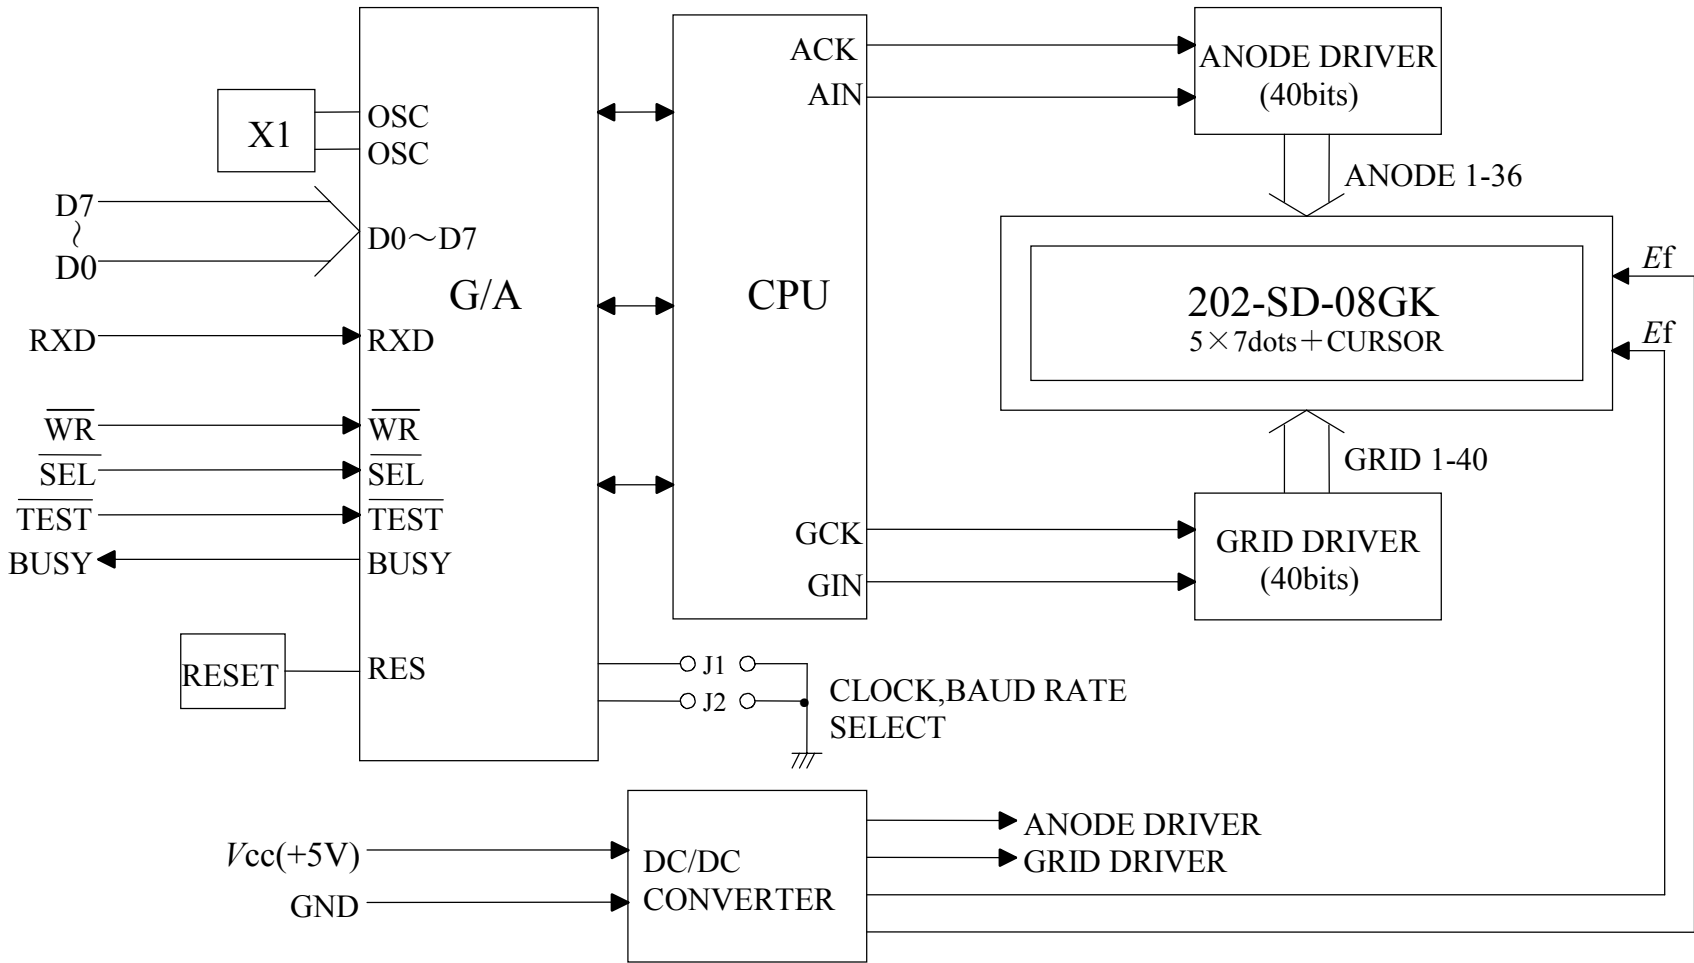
X1

OSC
OSC

D7
~
D0

D0～D7

G/A

RXD
RXD

$\overline{WR}$
$\overline{WR}$
$\overline{SEL}$
$\overline{SEL}$
$\overline{TEST}$
$\overline{TEST}$
BUSY
BUSY

RESET
RES

CPU

ACK
AIN
GCK
GIN

ANODE DRIVER
(40bits)

ANODE 1-36

202-SD-08GK
5×7dots＋CURSOR

$E$f
$E$f

GRID 1-40

GRID DRIVER
(40bits)

J1
J2
CLOCK,BAUD RATE SELECT

$V$cc(+5V)
GND

DC/DC
CONVERTER

ANODE DRIVER
GRID DRIVER